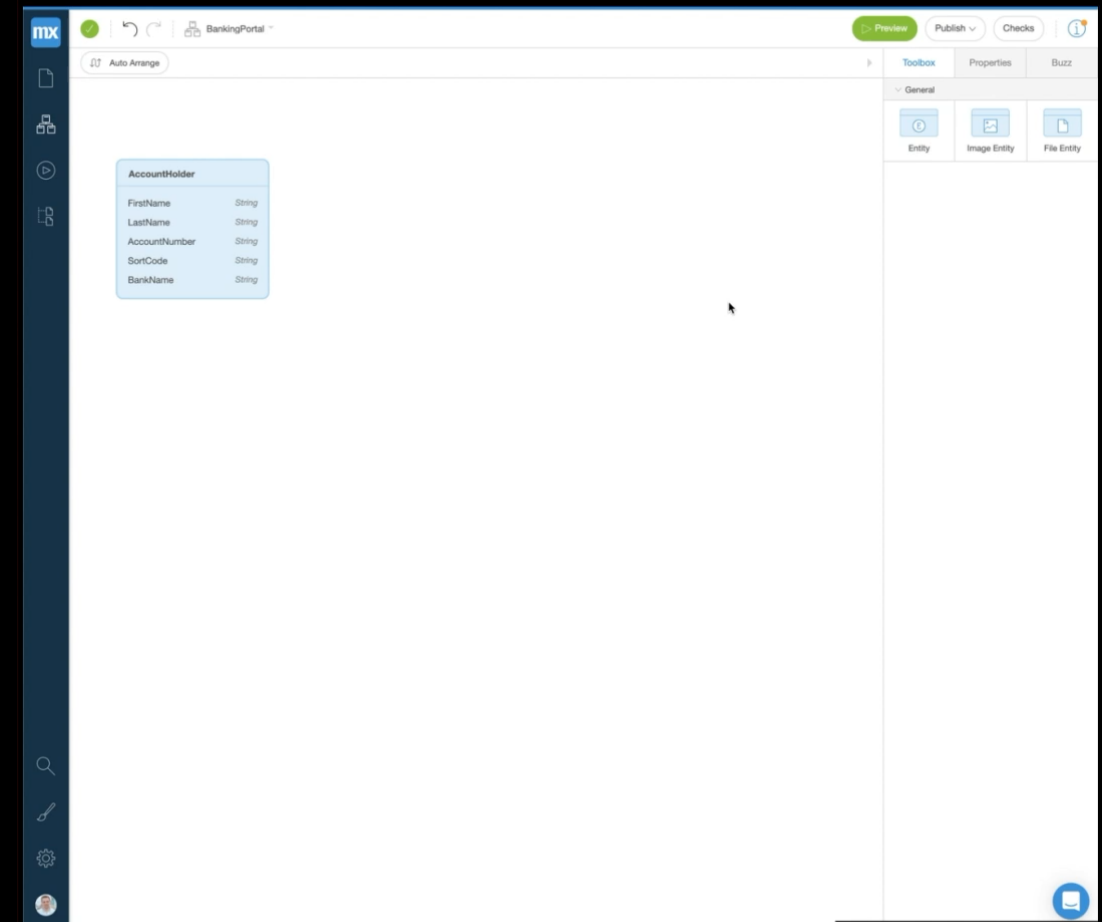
mx

BankingPortal

Preview

Publish

Checks

Auto Arrange

Toolbox

Properties

Buzz

General

Entity

Image Entity

File Entity

AccountHolder

| | |
|---|---|
| FirstName | String |
| LastName | String |
| AccountNumber | String |
| SortCode | String |
| BankName | String |